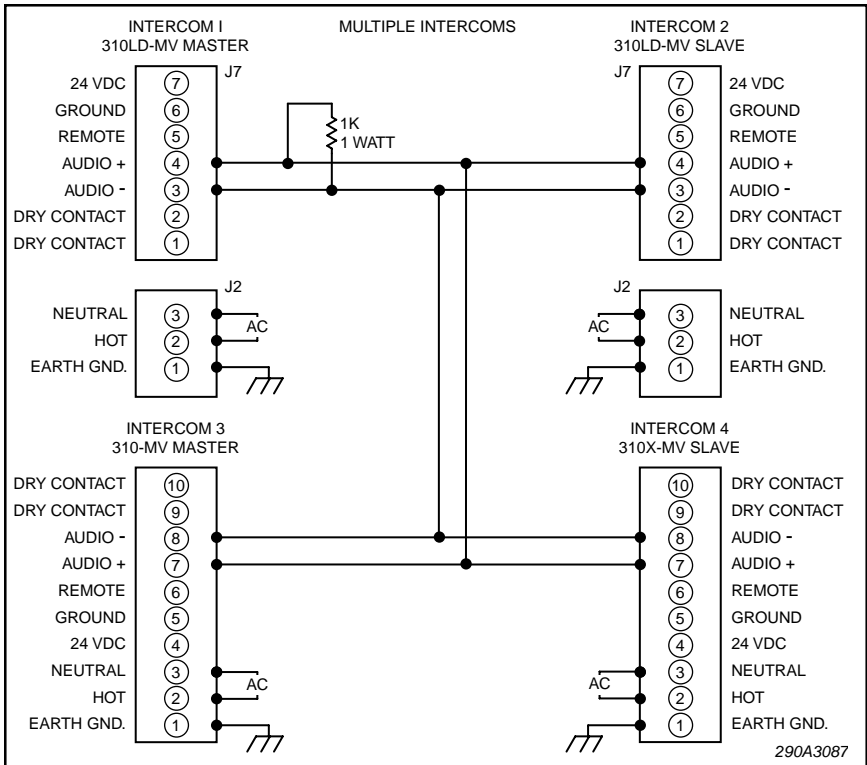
INTERCOM I
310LD-MV MASTER

MULTIPLE INTERCOMS

INTERCOM 2
310LD-MV SLAVE

J7

24 VDC ⑦
GROUND ⑥
REMOTE ⑤
AUDIO + ④
AUDIO - ③
DRY CONTACT ②
DRY CONTACT ①

1K
1 WATT

J7

⑦ 24 VDC
⑥ GROUND
⑤ REMOTE
④ AUDIO +
③ AUDIO -
② DRY CONTACT
① DRY CONTACT

J2

NEUTRAL ③
HOT ②
EARTH GND. ①

AC

J2

AC

③ NEUTRAL
② HOT
① EARTH GND.

INTERCOM 3
310-MV MASTER

INTERCOM 4
310X-MV SLAVE

DRY CONTACT ⑩
DRY CONTACT ⑨
AUDIO - ⑧
AUDIO + ⑦
REMOTE ⑥
GROUND ⑤
24 VDC ④
NEUTRAL ③
HOT ②
EARTH GND. ①

AC

⑩ DRY CONTACT
⑨ DRY CONTACT
⑧ AUDIO -
⑦ AUDIO +
⑥ REMOTE
⑤ GROUND
④ 24 VDC
③ NEUTRAL
② HOT
① EARTH GND.

AC

290A3087